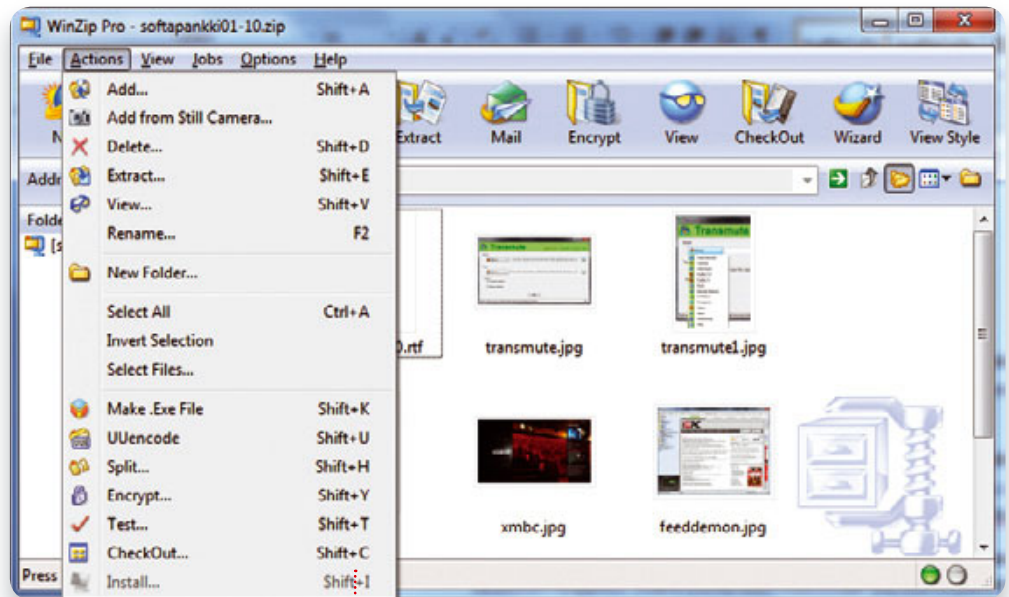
WinZip Pro - softapankki01-10.zip

File Actions View Jobs Options Help

Add... Shift+A
Add from Still Camera...
Delete... Shift+D
Extract... Shift+E
View... Shift+V
Rename... F2
New Folder...
Select All Ctrl+A
Invert Selection
Select Files...
Make .Exe File Shift+K
UUencode Shift+U
Split... Shift+H
Encrypt... Shift+Y
Test... Shift+T
CheckOut... Shift+C
Install... Shift+I

N

Extract Mail Encrypt View CheckOut Wizard View Style

Addr

Folde

[s

0.rtf

transmute.jpg

transmute1.jpg

xmbc.jpg

feeddemon.jpg

Press